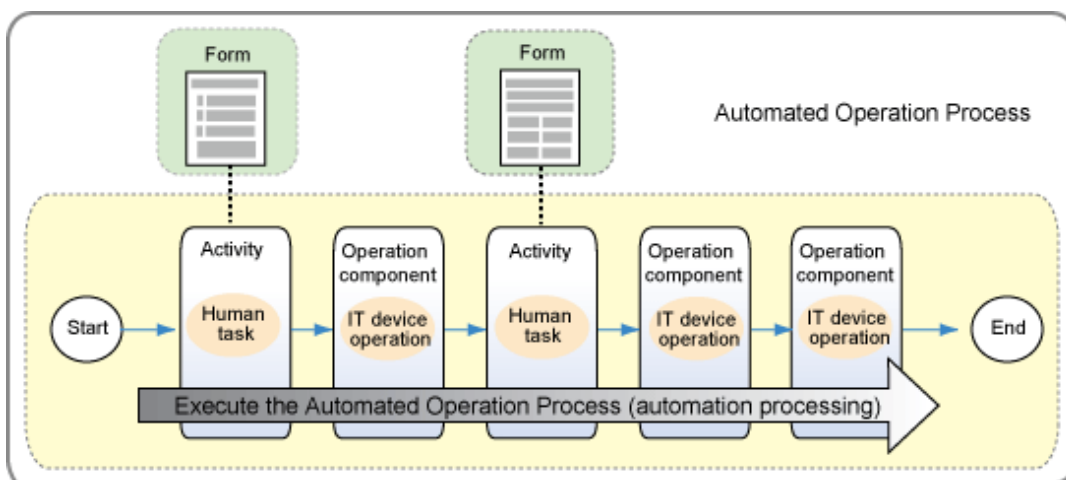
Form

Form

Automated Operation Process

Start

Activity

Human task

Operation component

IT device operation

Activity

Human task

Operation component

IT device operation

Operation component

IT device operation

End

Execute the Automated Operation Process (automation processing)